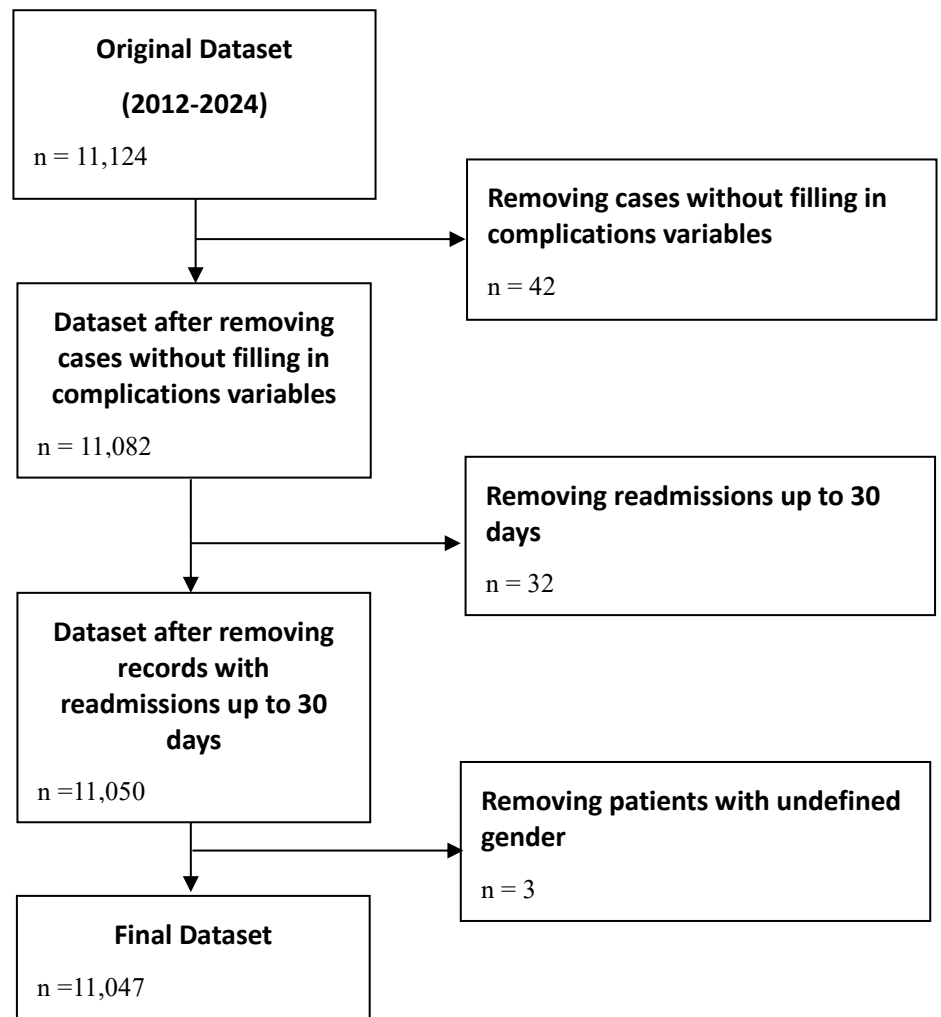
**Original Dataset**

**(2012-2024)**

n = 11,124

**Removing cases without filling in complications variables**

n = 42

**Dataset after removing cases without filling in complications variables**

n = 11,082

**Removing readmissions up to 30 days**

n = 32

**Dataset after removing records with readmissions up to 30 days**

n =11,050

**Removing patients with undefined gender**

n = 3

**Final Dataset**

n =11,047